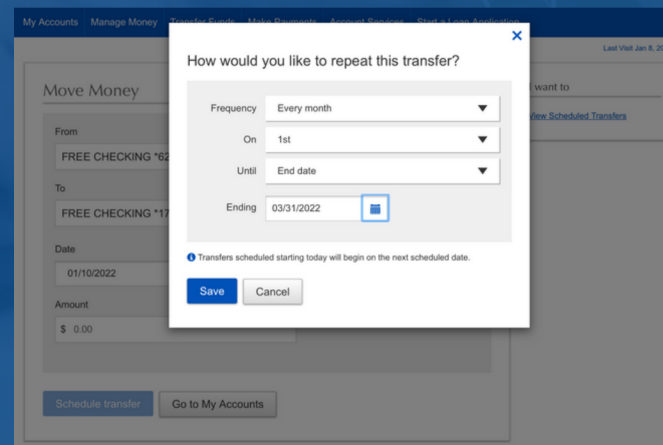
My Accounts Manage Money Transfer Funds Make Payments Account Services Start a Loan Application

Last Visit Jan 8, 2

Move Money

From

FREE CHECKING *62

To

FREE CHECKING *17

Date

01/10/2022

Amount

$ 0.00

Schedule transfer

Go to My Accounts

I want to

View Scheduled Transfers

×

How would you like to repeat this transfer?

Frequency Every month

On 1st

Until End date

Ending 03/31/2022

Transfers scheduled starting today will begin on the next scheduled date.

Save

Cancel